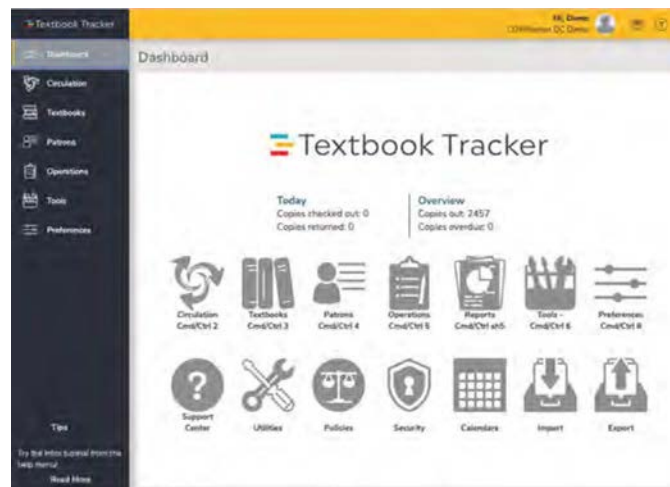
Textbook Tracker

Hi, Demo
COMWorton DC Demo

Dashboard
Circulation
Textbooks
Patrons
Operations
Tools
Preferences

Tips
Try the Intro tutorial from the help menu!
Read More

Dashboard

Textbook Tracker

Today
Copies checked out: 0
Copies returned: 0

Overview
Copies out: 2457
Copies overdue: 0

Circulation Cmd/Ctrl 2
Textbooks Cmd/Ctrl 3
Patrons Cmd/Ctrl 4
Operations Cmd/Ctrl 5
Reports Cmd/Ctrl sh5
Tools - Cmd/Ctrl 6
Preferences Cmd/Ctrl 8

Support Center
Utilities
Policies
Security
Calendars
Import
Export